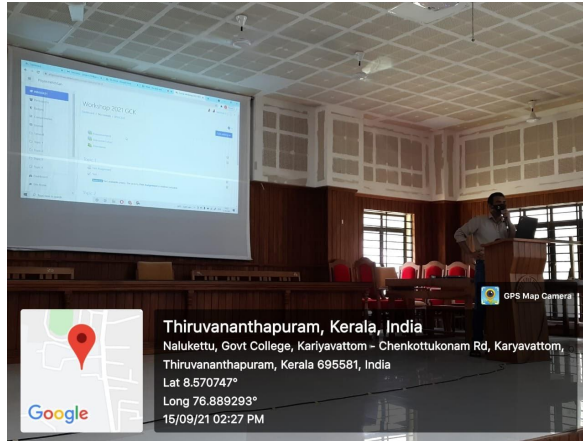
Workshop 2021 GCK

GPS Map Camera

Thiruvananthapuram, Kerala, India

Nalukettu, Govt College, Kariyavattom - Chenkottukonam Rd, Karyavattom, Thiruvananthapuram, Kerala 695581, India

Lat 8.570747°

Long 76.889293°

15/09/21 02:27 PM

Google